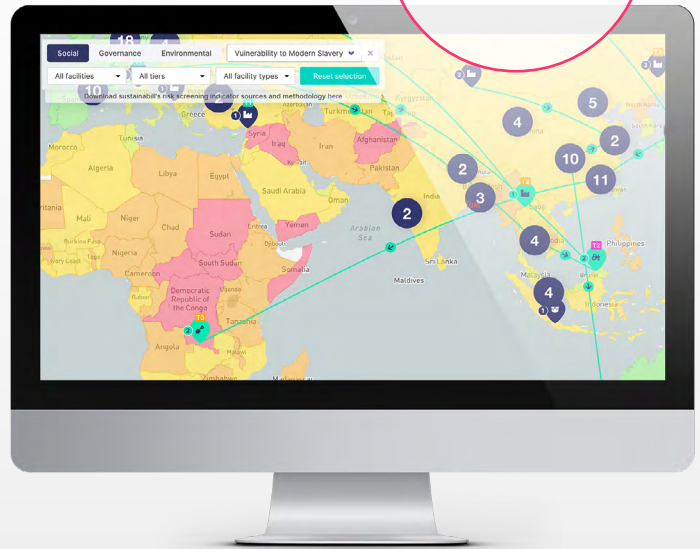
Social Governance Environmental Vulnerability to Modern Slavery ×

All facilities All tiers All facility types Reset selection

Download sustainabill's risk screening indicator sources and methodology here

10

2

1

3

3

Greece

Syria

Iraq

Iran

Afghanistan

Turkmenistan

Kyrgyzstan

Morocco

Algeria

Libya

Egypt

Saudi Arabia

Oman

Pakistan

India

Mali

Niger

Chad

Sudan

Yemen

Djibouti

Arabian Sea

South Sudan

Somalia

Cameroon

Democratic Republic of the Congo

Tanzania

Angola

Zimbabwe

Sri Lanka

Maldives

Malaysia

Indonesia

Philippines

4

5

2

2

10

11

3

1

T1

2

4

T2

4

1

T3

2

Madagascar